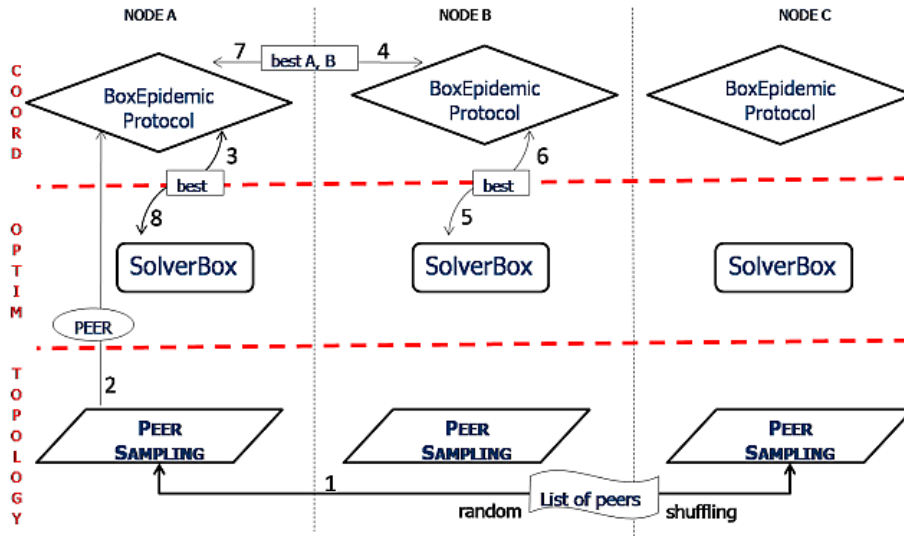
NODE A

NODE B

NODE C

COORD

OPTIM

TOPOLOGY

7 best A, B 4

BoxEpidemic Protocol

BoxEpidemic Protocol

BoxEpidemic Protocol

3

6

best

best

8

5

SolverBox

SolverBox

SolverBox

PEER

2

PEER SAMPLING

PEER SAMPLING

PEER SAMPLING

1

random

List of peers

shuffling